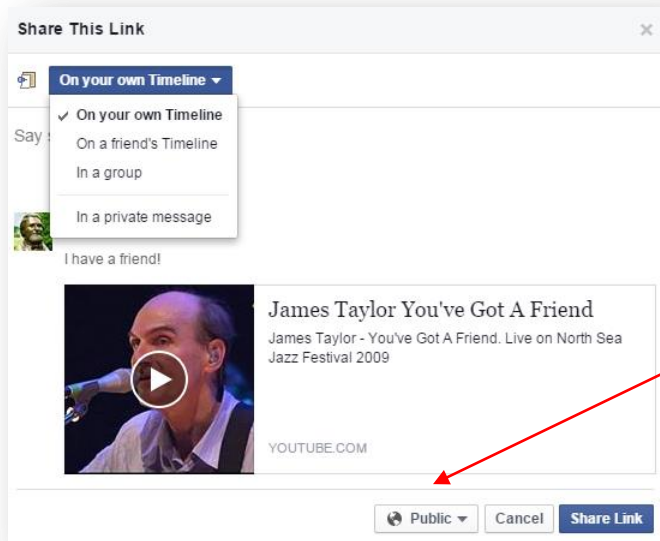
Share This Link

×

On your own Timeline ▾

✓ On your own Timeline

On a friend's Timeline

In a group

In a private message

Say s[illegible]

I have a friend!

James Taylor You've Got A Friend

James Taylor - You've Got A Friend. Live on North Sea Jazz Festival 2009

YOUTUBE.COM

Public ▾

Cancel

Share Link